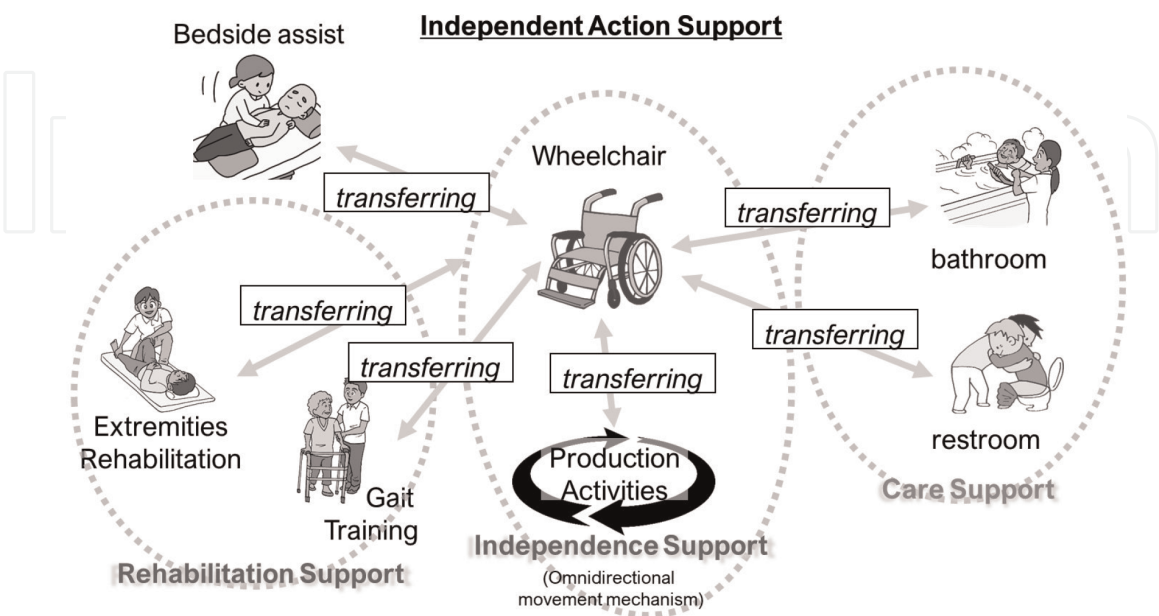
Independent Action Support

Bedside assist

Wheelchair

transferring

transferring

bathroom

transferring

transferring

transferring

transferring

Extremities Rehabilitation

Gait Training

Production Activities

restroom

Care Support

Independence Support

(Omnidirectional movement mechanism)

Rehabilitation Support